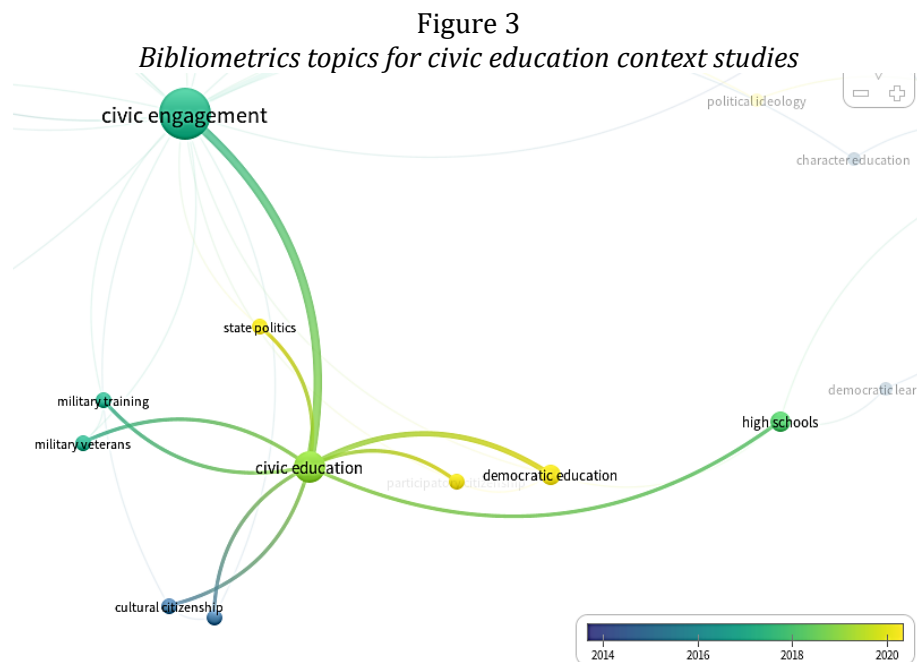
Figure 3
*Bibliometrics topics for civic education context studies*

political ideology

character education

civic engagement

state politics

military training

military veterans

civic education

participato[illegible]

democratic education

high schools

democratic lear

cultural citizenship

2014 2016 2018 2020